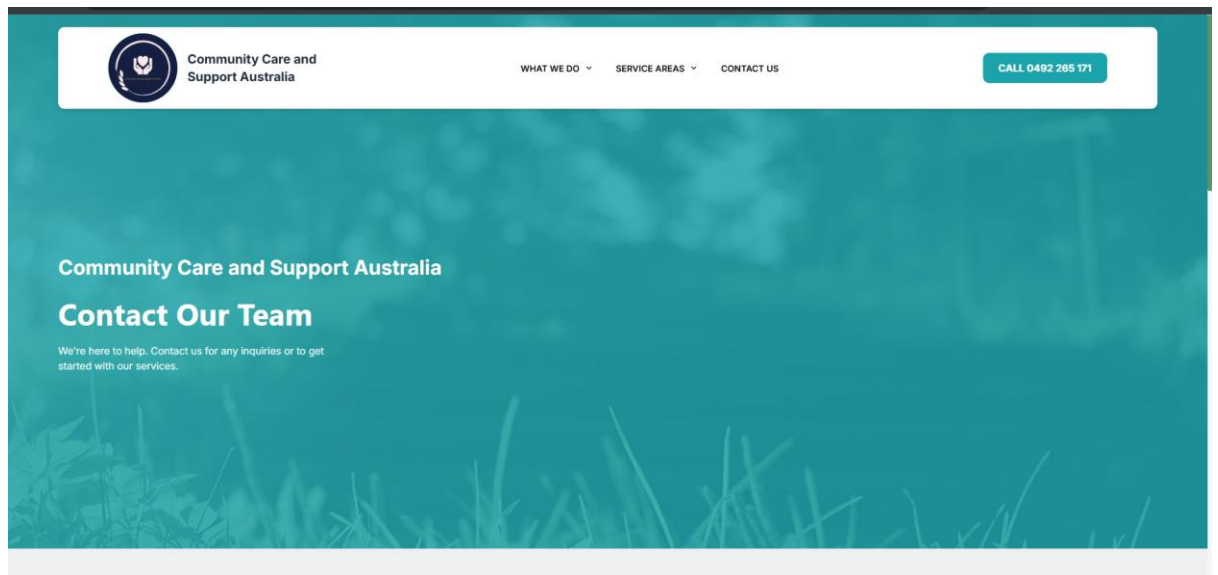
Community Care and Support Australia

WHAT WE DO

SERVICE AREAS

CONTACT US

CALL 0492 265 171

Community Care and Support Australia

Contact Our Team

We're here to help. Contact us for any inquiries or to get started with our services.